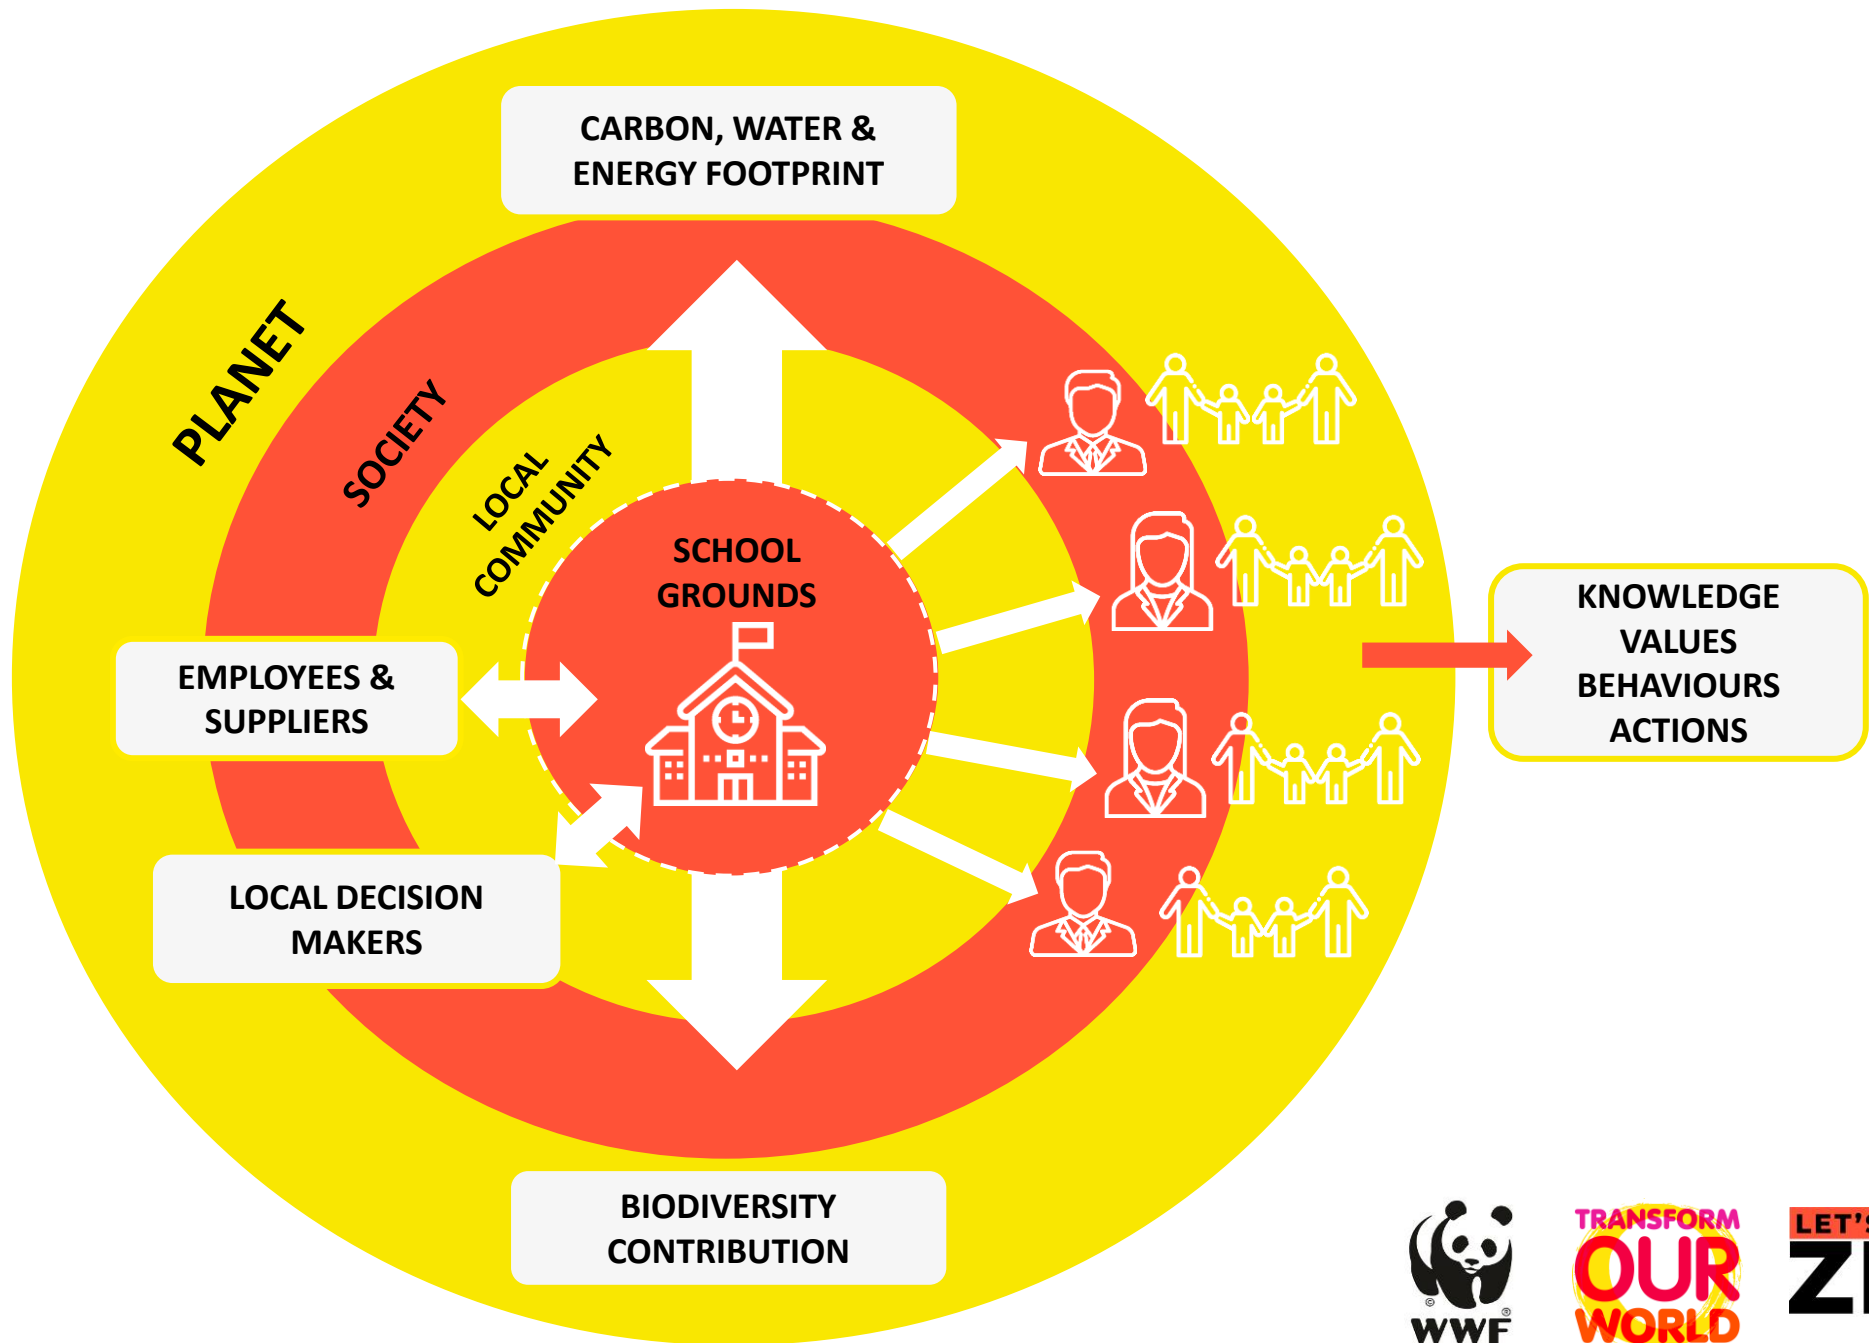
CARBON, WATER & ENERGY FOOTPRINT

PLANET

SOCIETY

LOCAL COMMUNITY

SCHOOL GROUNDS

EMPLOYEES & SUPPLIERS

LOCAL DECISION MAKERS

KNOWLEDGE
VALUES
BEHAVIOURS
ACTIONS

BIODIVERSITY CONTRIBUTION

WWF

TRANSFORM OUR WORLD

LET'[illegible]
Z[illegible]